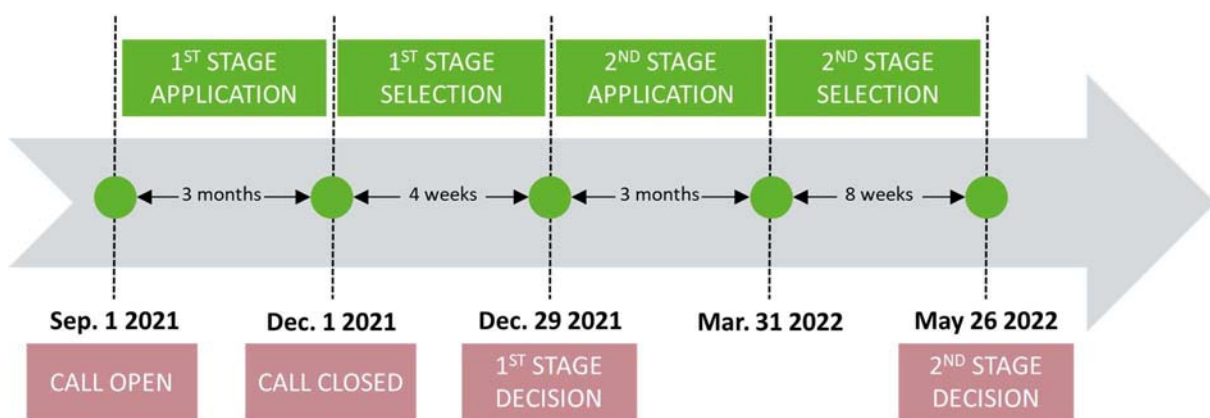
$1^{ST}$ STAGE APPLICATION

$1^{ST}$ STAGE SELECTION

$2^{ND}$ STAGE APPLICATION

$2^{ND}$ STAGE SELECTION

3 months

4 weeks

3 months

8 weeks

Sep. 1 2021

Dec. 1 2021

Dec. 29 2021

Mar. 31 2022

May 26 2022

CALL OPEN

CALL CLOSED

$1^{ST}$ STAGE DECISION

$2^{ND}$ STAGE DECISION